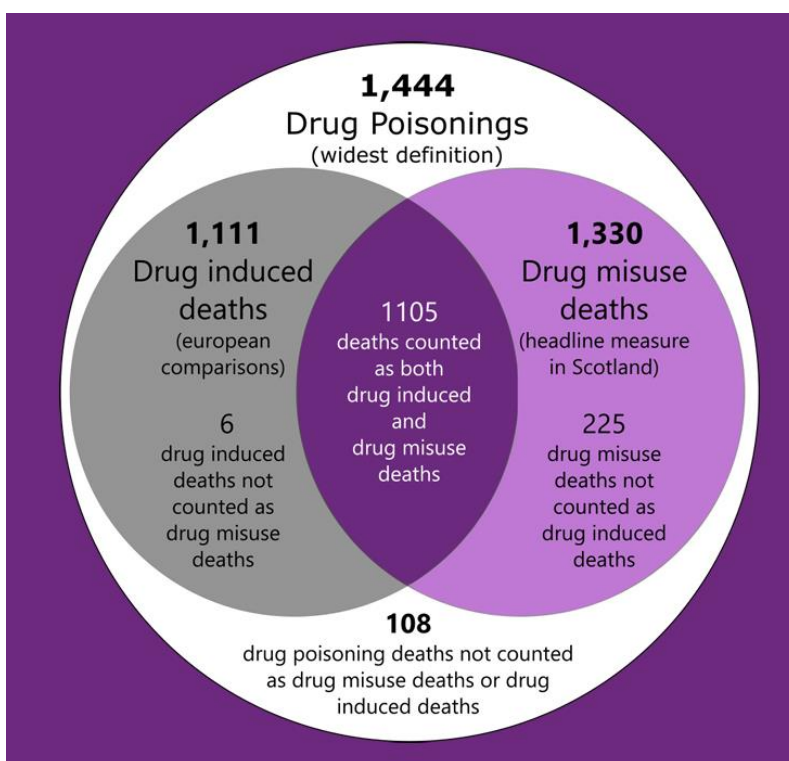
1,444
Drug Poisonings
(widest definition)

1,111
Drug induced deaths
(european comparisons)

6
drug induced deaths not counted as drug misuse deaths

1105
deaths counted as both drug induced and drug misuse deaths

1,330
Drug misuse deaths
(headline measure in Scotland)

225
drug misuse deaths not counted as drug induced deaths

108
drug poisoning deaths not counted as drug misuse deaths or drug induced deaths